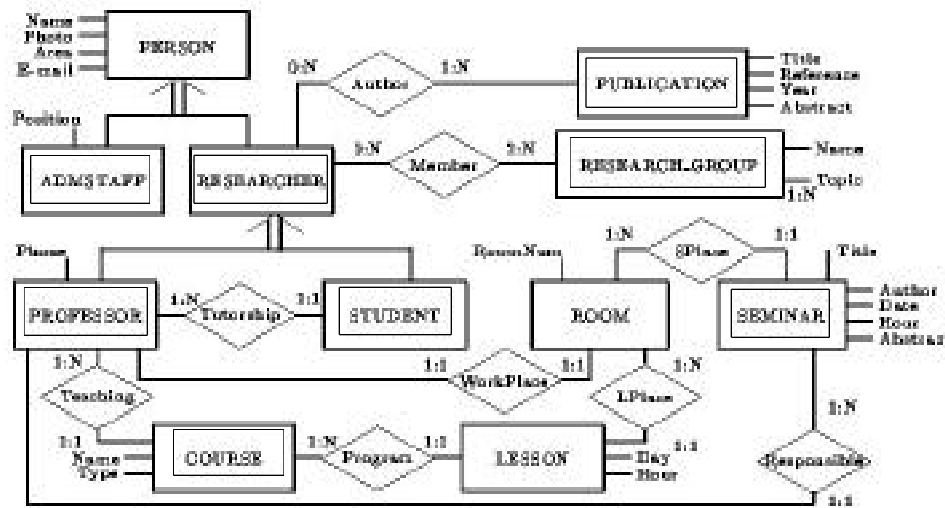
Name
Photo
Area
E-mail
PERSON
Position
ADMSTAFF
RESEARCHER
0:N
Author
1:N
PUBLICATION
Title
Reference
Year
Abstract
1:N
Member
1:N
RESEARCH_GROUP
Name
Topic
1:N
Phone
PROFESSOR
1:N
Tutorship
1:1
STUDENT
RoomNum
ROOM
1:N
SPlace
1:1
Title
SEMINAR
Author
Date
Hour
Abstract
1:N
Teaching
1:1
WorkPlace
1:1
1:N
LPlace
1:1
Name
Type
COURSE
1:N
Program
1:1
LESSON
Day
Hour
1:1
1:N
Responsible
1:1